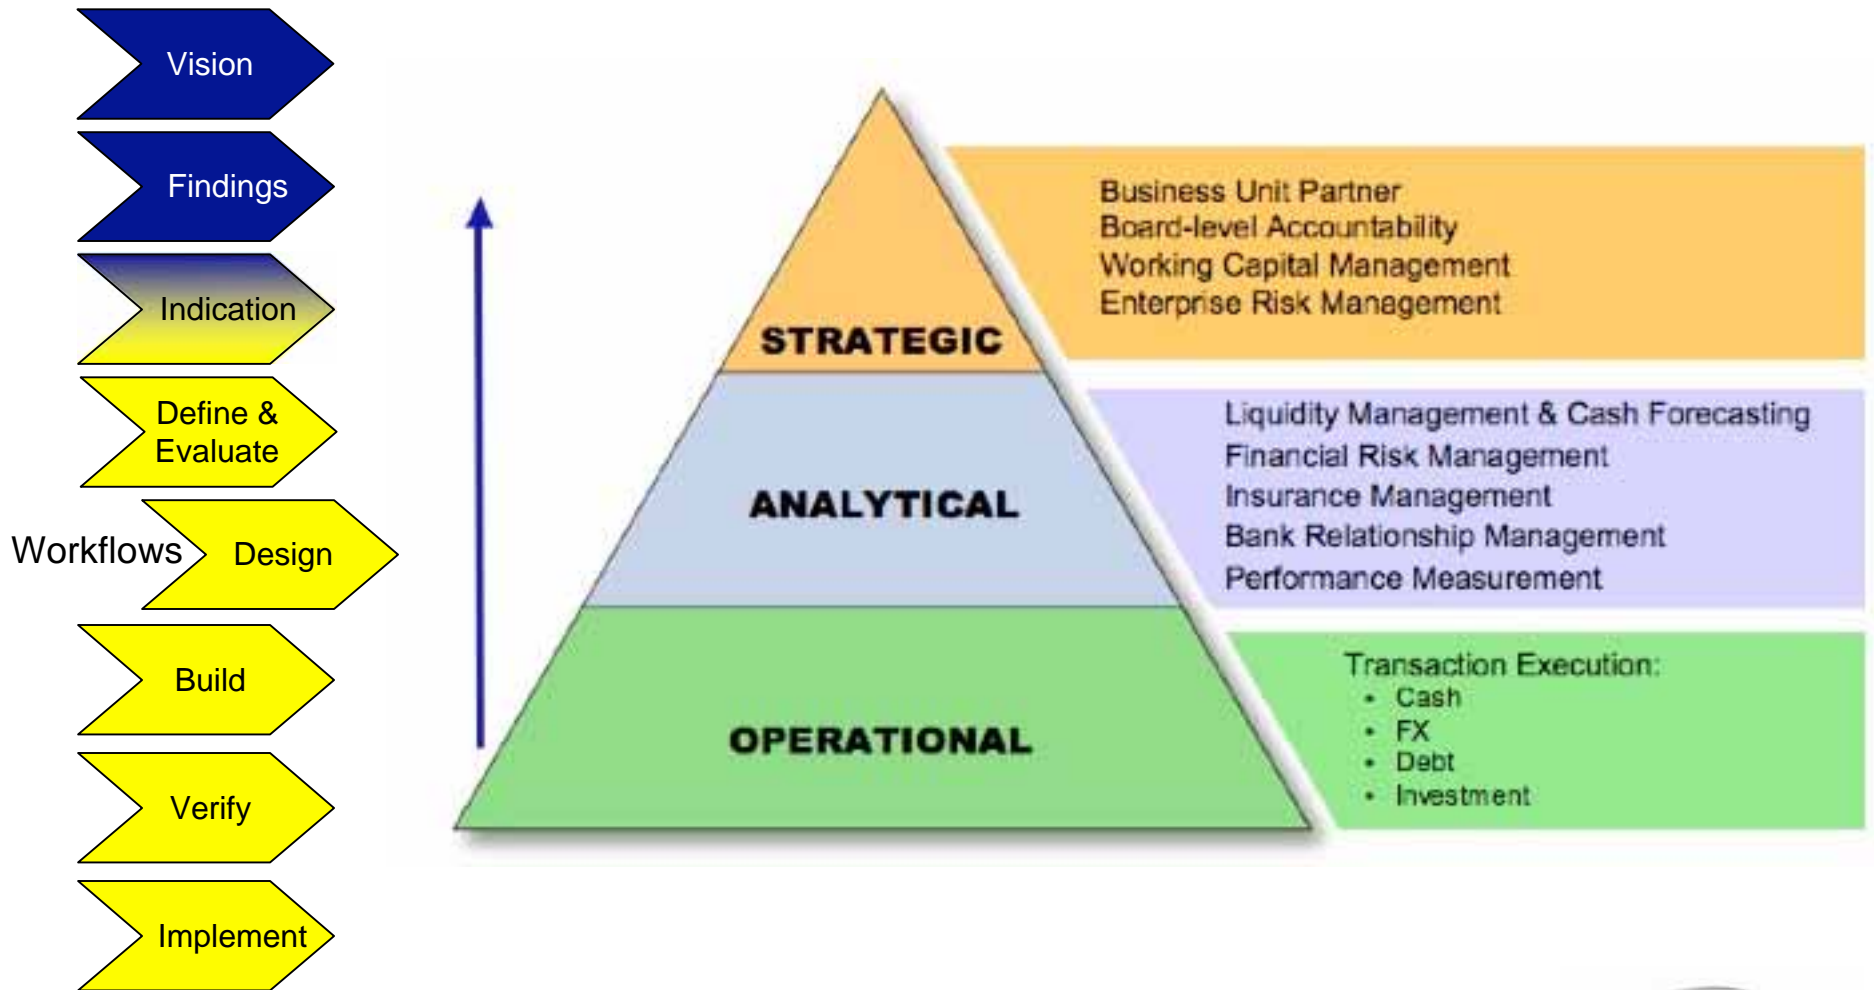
Vision

Findings

Indication

Define & Evaluate

Workflows

Design

Build

Verify

Implement

STRATEGIC

Business Unit Partner
Board-level Accountability
Working Capital Management
Enterprise Risk Management

ANALYTICAL

Liquidity Management & Cash Forecasting
Financial Risk Management
Insurance Management
Bank Relationship Management
Performance Measurement

OPERATIONAL

Transaction Execution:
• Cash
• FX
• Debt
• Investment